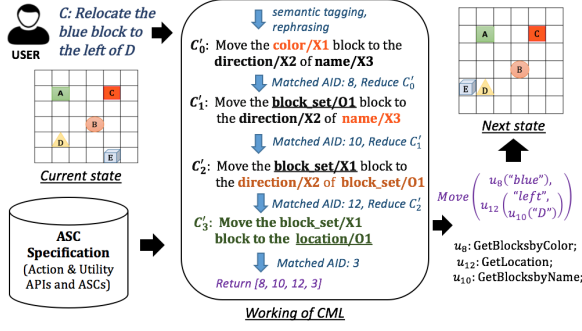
USER

C: Relocate the blue block to the left of D

A
C
B
D
E

Current state

ASC Specification (Action & Utility APIs and ASCs)

semantic tagging, rephrasing

$C'_0$: Move the color/X1 block to the direction/X2 of name/X3

Matched AID: 8, Reduce $C'_0$

$C'_1$: Move the block set/O1 block to the direction/X2 of name/X3

Matched AID: 10, Reduce $C'_1$

$C'_2$: Move the block set/X1 block to the direction/X2 of block_set/O1

Matched AID: 12, Reduce $C'_2$

$C'_3$: Move the block_set/X1 block to the location/O1

Matched AID: 3

Return [8, 10, 12, 3]

Working of CML

A
C
B
E
D

Next state

$Move\left(\begin{matrix} u_8(\text{"blue"}), \\ u_{12}\left(\begin{matrix}\text{"left"}, \\ u_{10}(\text{"D"})\end{matrix}\right)\end{matrix}\right)$

$u_8$: GetBlocksbyColor;
$u_{12}$: GetLocation;
$u_{10}$: GetBlocksbyName;